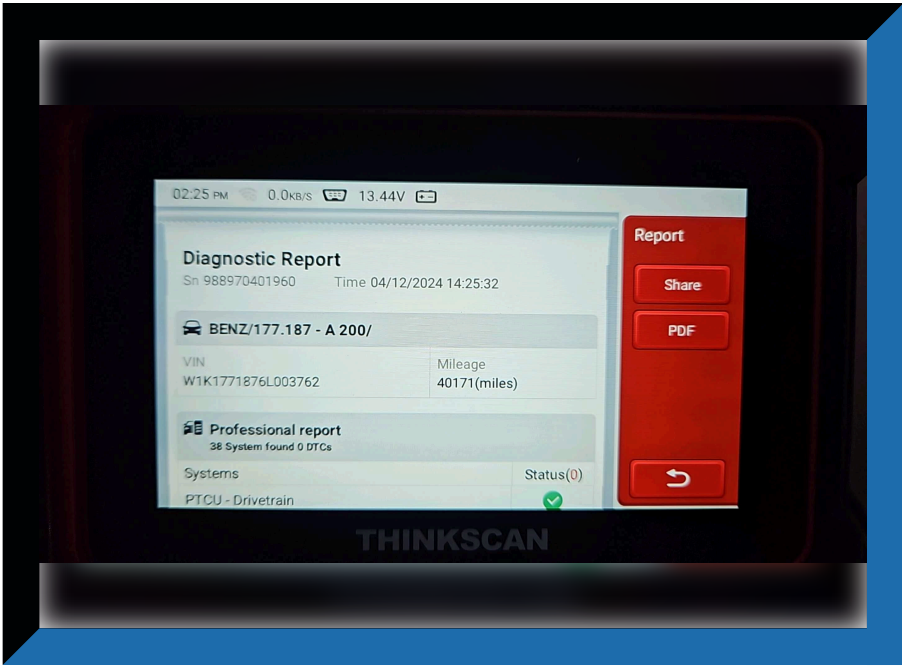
02:25 PM 0.0KB/S 13.44V

Diagnostic Report
Sn 988970401960 Time 04/12/2024 14:25:32

BENZ/177.187 - A 200/

| VIN | Mileage |
|---|---|
| W1K1771876L003762 | 40171(miles) |

Professional report
38 System found 0 DTCs

| Systems | Status(0) |
|---|---|
| PTCU - Drivetrain | |

Report
Share
PDF

THINKSCAN